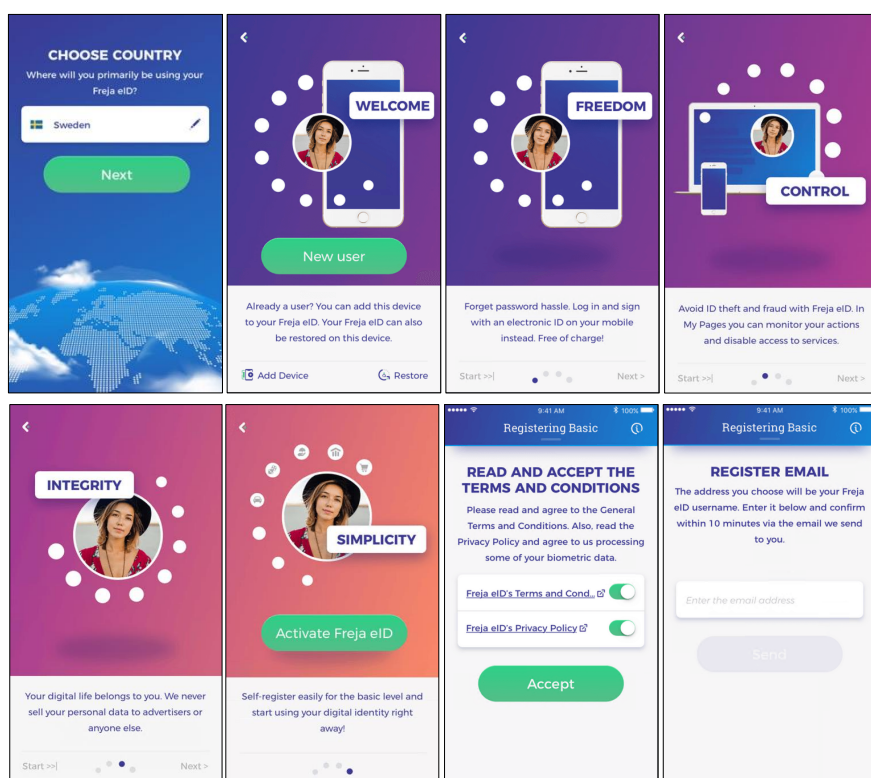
CHOOSE COUNTRY

Where will you primarily be using your Freja eID?

Sweden

Next

<

WELCOME

New user

Already a user? You can add this device to your Freja eID. Your Freja eID can also be restored on this device.

Add Device

Restore

<

FREEDOM

Forget password hassle. Log in and sign with an electronic ID on your mobile instead. Free of charge!

Start >>|

Next >

<

CONTROL

Avoid ID theft and fraud with Freja eID. In My Pages you can monitor your actions and disable access to services.

Start >>|

Next >

<

INTEGRITY

Your digital life belongs to you. We never sell your personal data to advertisers or anyone else.

Start >>|

Next >

<

SIMPLICITY

Activate Freja eID

Self-register easily for the basic level and start using your digital identity right away!

9:41 AM

100%

Registering Basic

READ AND ACCEPT THE TERMS AND CONDITIONS

Please read and agree to the General Terms and Conditions. Also, read the Privacy Policy and agree to us processing some of your biometric data.

Freja eID's Terms and Cond...

Freja eID's Privacy Policy

Accept

9:41 AM

100%

Registering Basic

REGISTER EMAIL

The address you choose will be your Freja eID username. Enter it below and confirm within 10 minutes via the email we send to you.

Enter the email address

Send